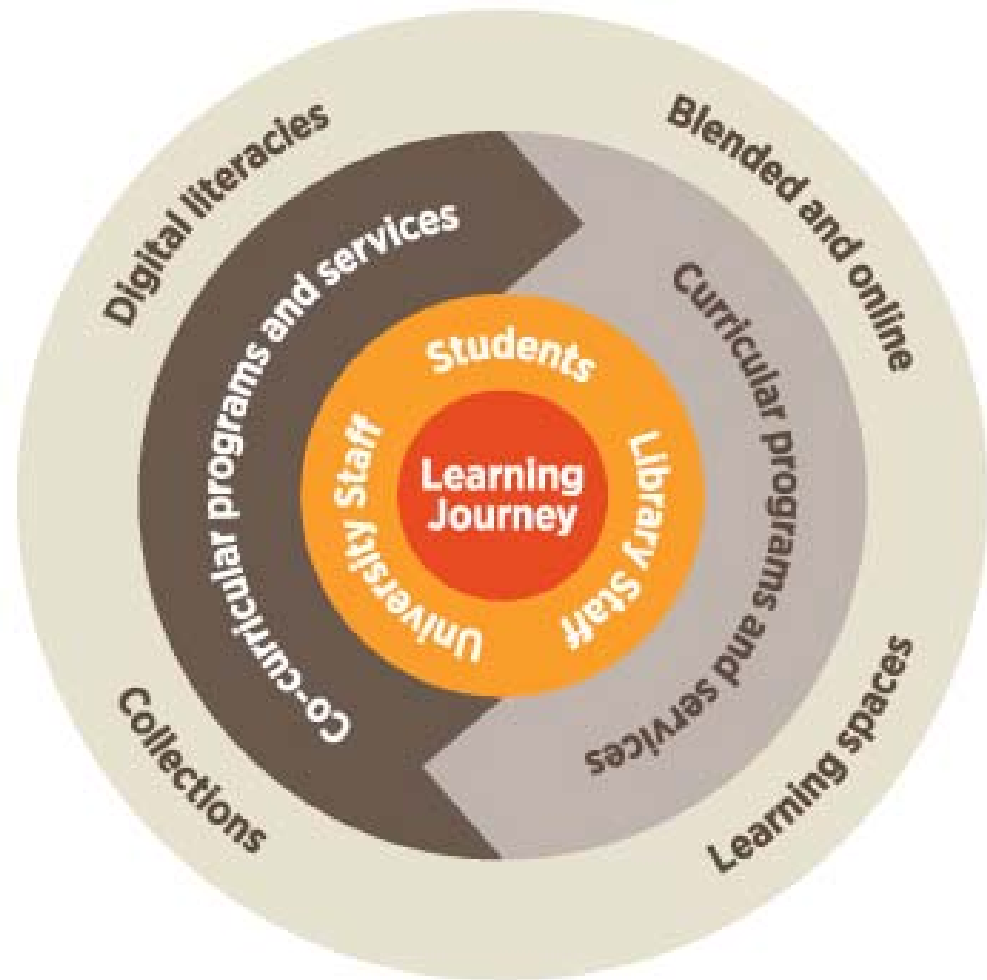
Digital literacies

Blended and online

Co-curricular programs and services

Curricular programs and services

Students

University Staff

Library Staff

Learning Journey

Collections

Learning spaces